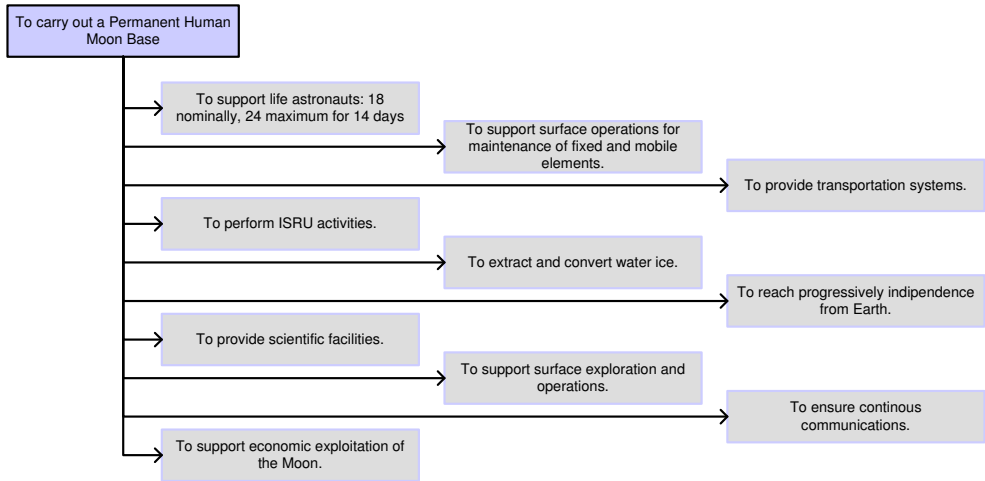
To carry out a Permanent Human Moon Base

To support life astronauts: 18 nominally, 24 maximum for 14 days

To support surface operations for maintenance of fixed and mobile elements.

To provide transportation systems.

To perform ISRU activities.

To extract and convert water ice.

To reach progressively indipendence from Earth.

To provide scientific facilities.

To support surface exploration and operations.

To ensure continous communications.

To support economic exploitation of the Moon.